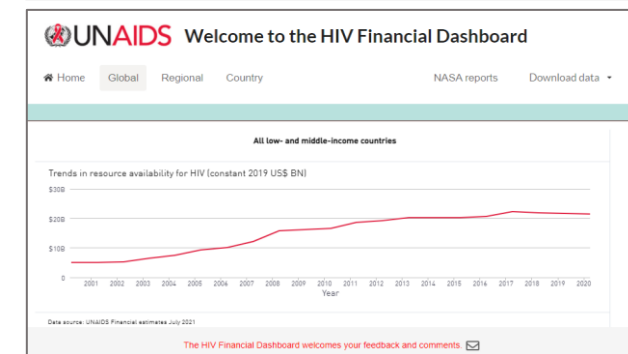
UNAIDS Welcome to the HIV Financial Dashboard

Home Global Regional Country NASA reports Download data

All low- and middle-income countries

Trends in resource availability for HIV (constant 2019 US$ BN)

$30B
$20B
$10B
0

2001 2002 2003 2004 2005 2006 2007 2008 2009 2010 2011 2012 2013 2014 2015 2016 2017 2018 2019 2020
Year

Data source: UNAIDS Financial estimates July 2021

The HIV Financial Dashboard welcomes your feedback and comments.